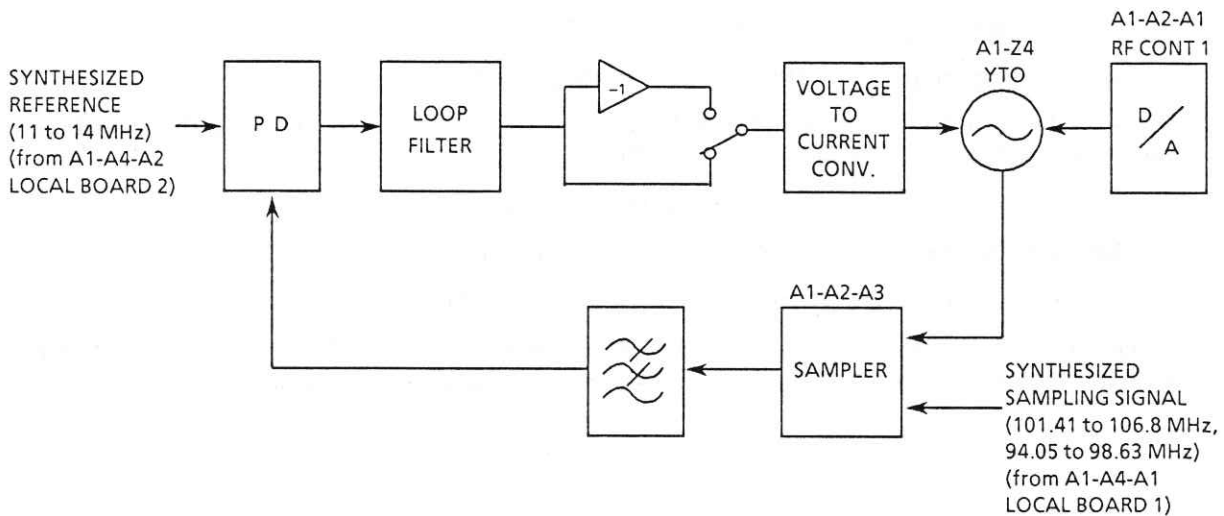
SYNTHESIZED REFERENCE (11 to 14 MHz) (from A1-A4-A2 LOCAL BOARD 2)

P D

LOOP FILTER

$-1$

VOLTAGE TO CURRENT CONV.

A1-Z4 YTO

A1-A2-A1 RF CONT 1

D/A

A1-A2-A3

SAMPLER

SYNTHESIZED SAMPLING SIGNAL (101.41 to 106.8 MHz, 94.05 to 98.63 MHz) (from A1-A4-A1 LOCAL BOARD 1)